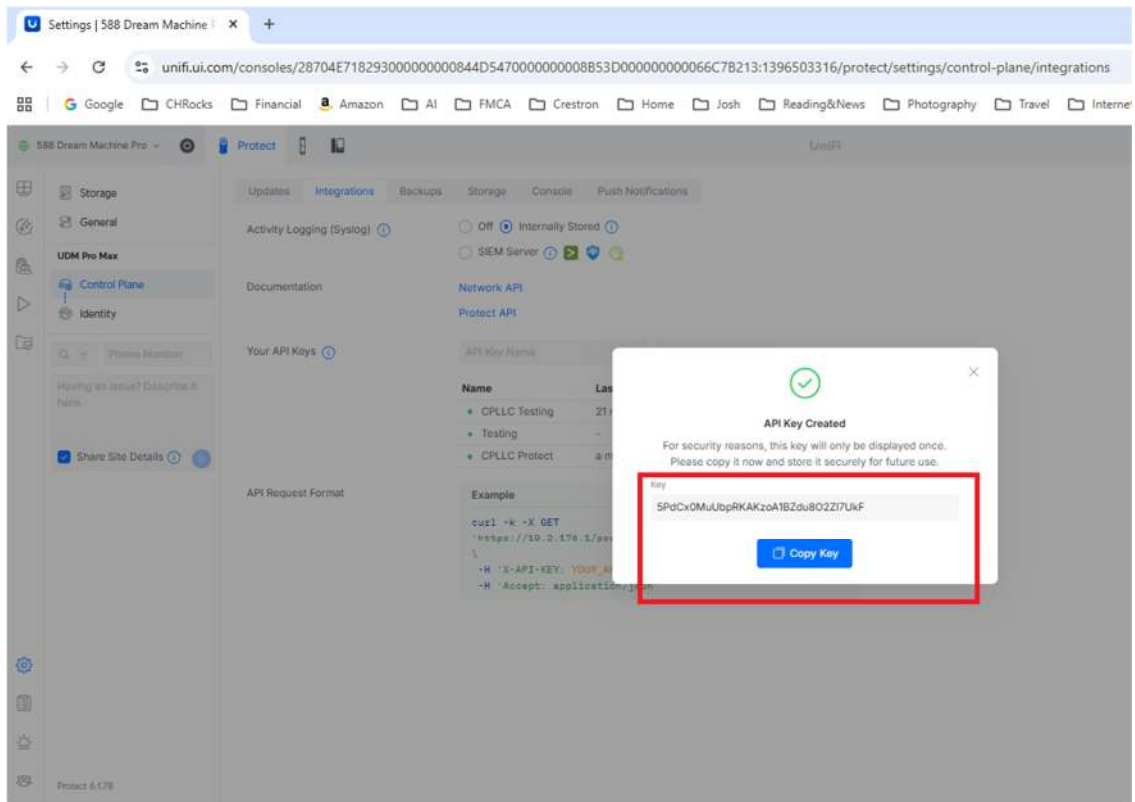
Settings | 588 Dream Machine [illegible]

unifi.ui.com/consoles/28704E71829300000000844D547000000008B53D000000000066C7B213:1396503316/protect/settings/control-plane/integrations

Google CHRocks Financial Amazon AI FMCA Crestron Home Josh Reading&News Photography Travel Interne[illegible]

588 Dream Machine Pro Protect UniFi

Storage
General
UDM Pro Max
Control Plane
Identity

Phone Number
Having an issue? Describe it here.
Share Site Details

Updates Integrations Backups Storage Console Push Notifications

Activity Logging (Syslog) Off Internally Stored
SIEM Server

Documentation Network API
Protect API

Your API Keys API Key Name

| Name | Las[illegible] |
|---|---|
| CPLLC Testing | 21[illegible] |
| Testing | - |
| CPLLC Protect | a m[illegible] |

API Request Format

Example
curl -k -X GET
'https://10.2.176.1/pr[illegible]
\
-H 'X-API-KEY: YOUR_A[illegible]
-H 'Accept: application/json'

API Key Created
For security reasons, this key will only be displayed once.
Please copy it now and store it securely for future use.
Key
5PdCx0MuUbpRKAKzoA1BZdu8O2Zl7UkF
Copy Key

Protect 6.1.78